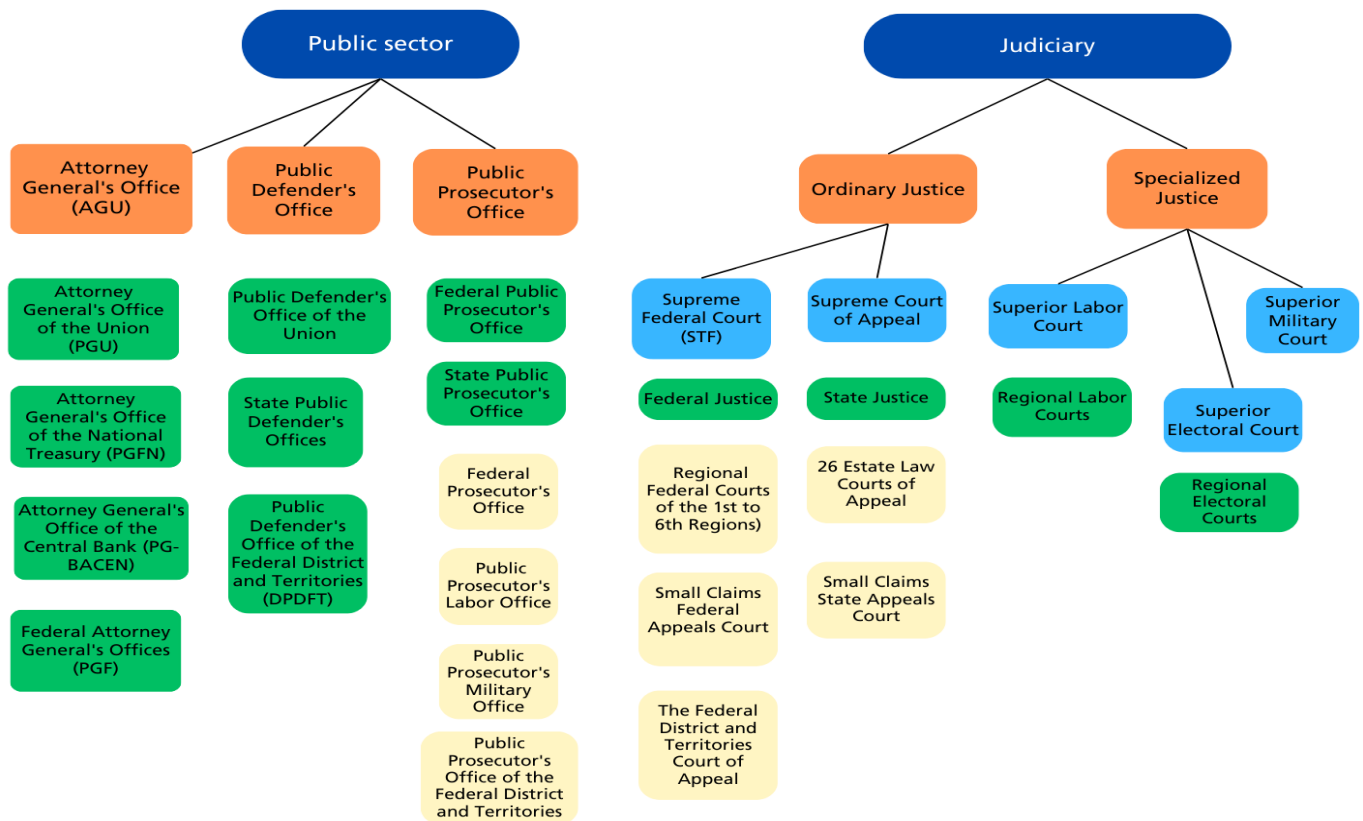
Public sector

Attorney General's Office (AGU)

Attorney General's Office of the Union (PGU)

Attorney General's Office of the National Treasury (PGFN)

Attorney General's Office of the Central Bank (PG-BACEN)

Federal Attorney General's Offices (PGF)

Public Defender's Office

Public Defender's Office of the Union

State Public Defender's Offices

Public Defender's Office of the Federal District and Territories (DPDFT)

Public Prosecutor's Office

Federal Public Prosecutor's Office

State Public Prosecutor's Office

Federal Prosecutor's Office

Public Prosecutor's Labor Office

Public Prosecutor's Military Office

Public Prosecutor's Office of the Federal District and Territories

Judiciary

Ordinary Justice

Supreme Federal Court (STF)

Federal Justice

Regional Federal Courts of the 1st to 6th Regions)

Small Claims Federal Appeals Court

The Federal District and Territories Court of Appeal

Supreme Court of Appeal

State Justice

26 Estate Law Courts of Appeal

Small Claims State Appeals Court

Specialized Justice

Superior Labor Court

Regional Labor Courts

Superior Electoral Court

Regional Electoral Courts

Superior Military Court